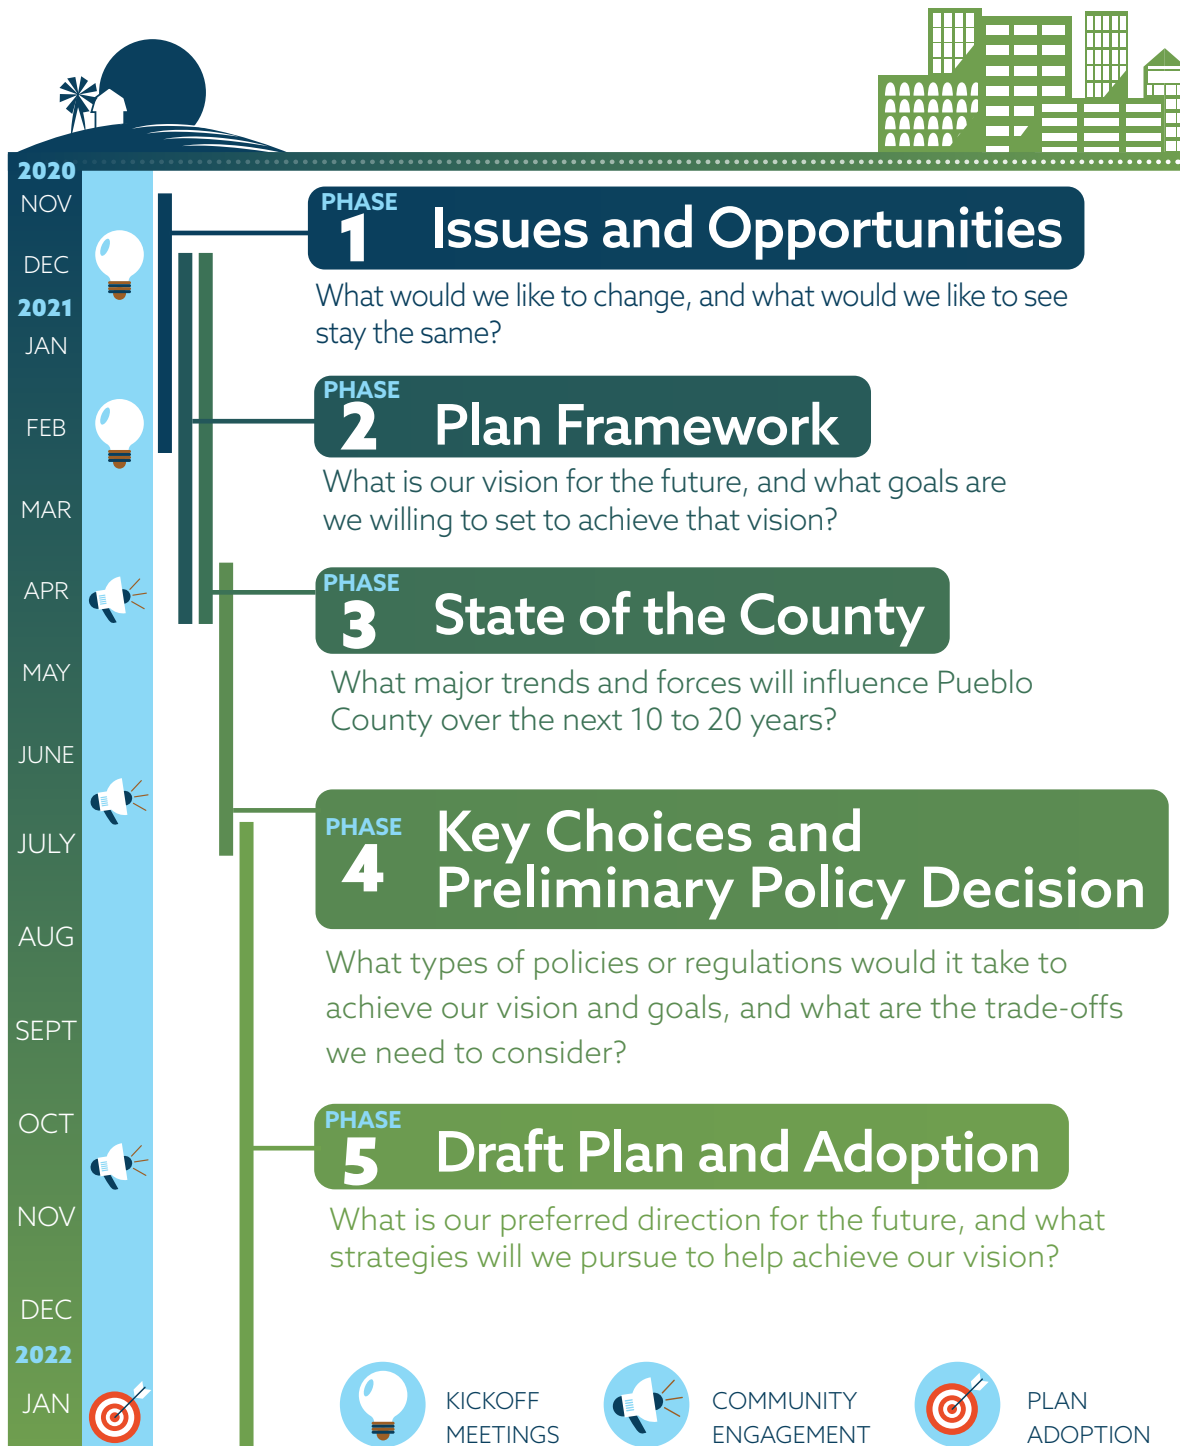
2020
NOV
DEC
2021
JAN
FEB
MAR
APR
MAY
JUNE
JULY
AUG
SEPT
OCT
NOV
DEC
2022
JAN

PHASE 1 Issues and Opportunities

What would we like to change, and what would we like to see stay the same?

PHASE 2 Plan Framework

What is our vision for the future, and what goals are we willing to set to achieve that vision?

PHASE 3 State of the County

What major trends and forces will influence Pueblo County over the next 10 to 20 years?

PHASE 4 Key Choices and Preliminary Policy Decision

What types of policies or regulations would it take to achieve our vision and goals, and what are the trade-offs we need to consider?

PHASE 5 Draft Plan and Adoption

What is our preferred direction for the future, and what strategies will we pursue to help achieve our vision?

KICKOFF MEETINGS

COMMUNITY ENGAGEMENT

PLAN ADOPTION